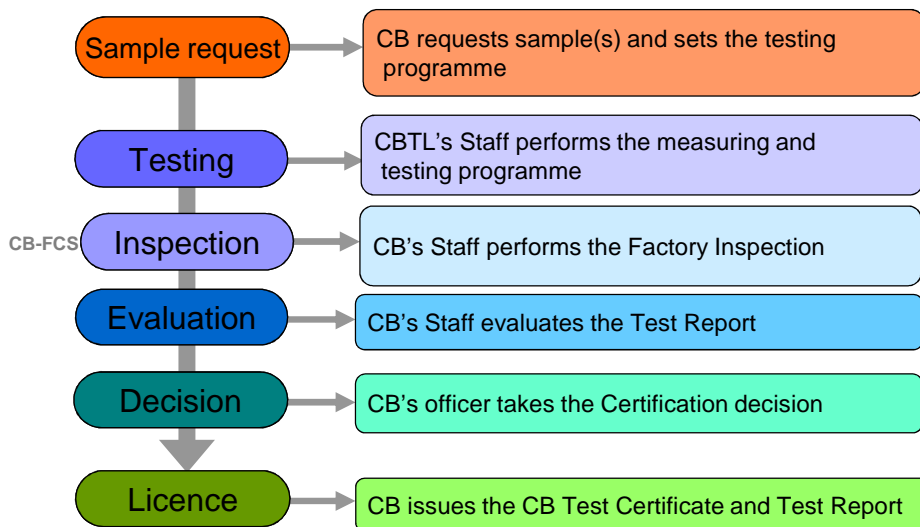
Sample request
CB requests sample(s) and sets the testing programme

Testing
CBTL's Staff performs the measuring and testing programme

CB-FCS
Inspection
CB's Staff performs the Factory Inspection

Evaluation
CB's Staff evaluates the Test Report

Decision
CB's officer takes the Certification decision

Licence
CB issues the CB Test Certificate and Test Report